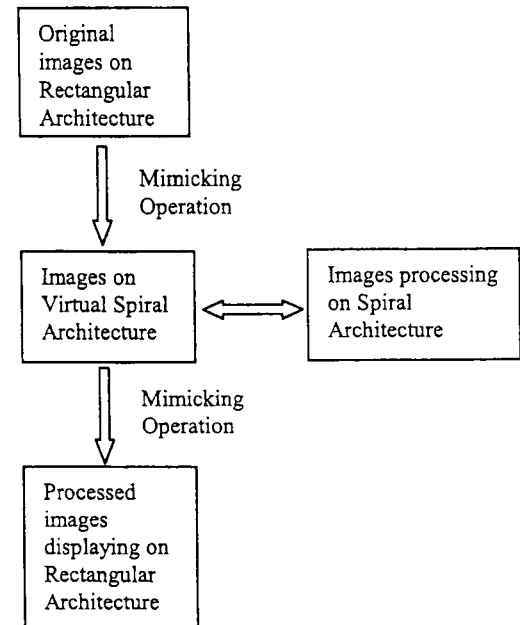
Original images on Rectangular Architecture

Mimicking Operation

Images on Virtual Spiral Architecture

Images processing on Spiral Architecture

Mimicking Operation

Processed images displaying on Rectangular Architecture